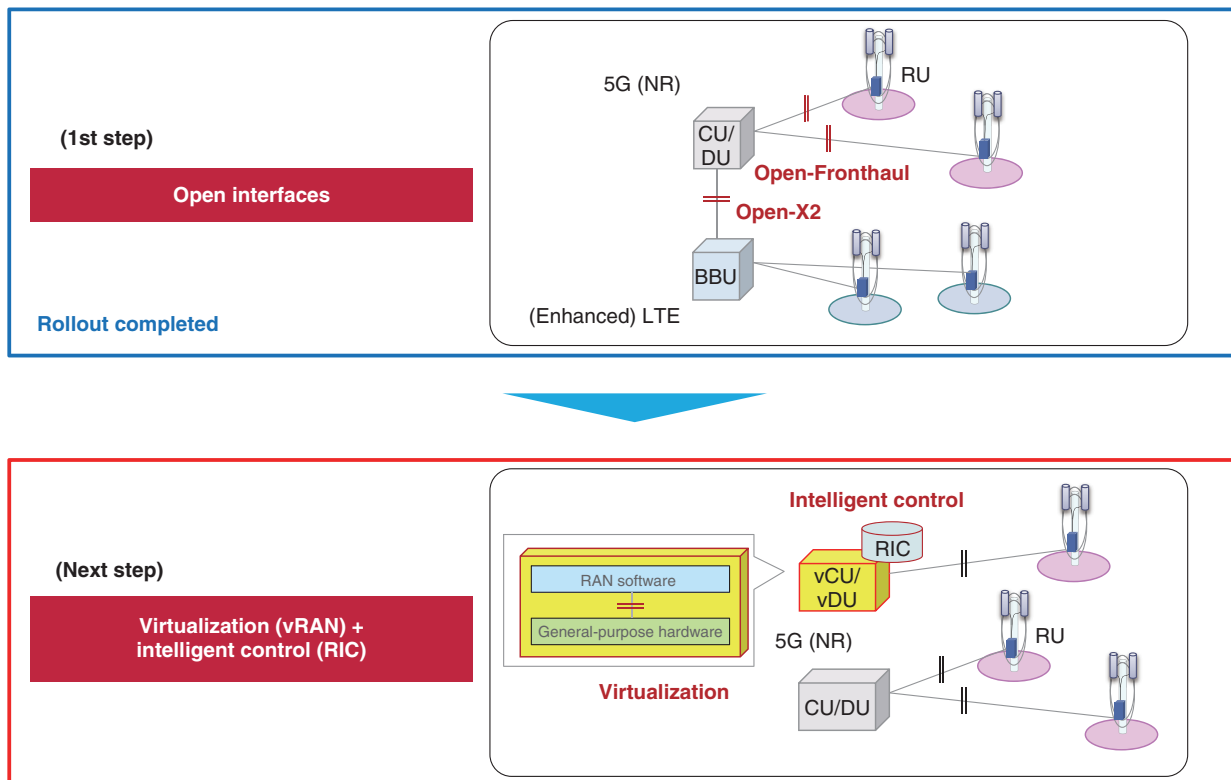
(1st step)

Open interfaces

Rollout completed

5G (NR)

RU

CU/DU

Open-Fronthaul

Open-X2

BBU

(Enhanced) LTE

(Next step)

Virtualization (vRAN) + intelligent control (RIC)

Intelligent control

RIC

RAN software

General-purpose hardware

vCU/vDU

5G (NR)

RU

Virtualization

CU/DU